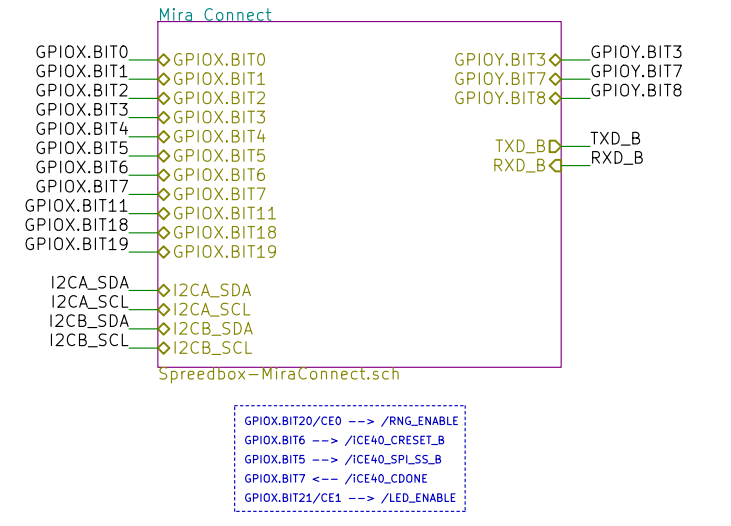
Mira Connect

GPIOX.BIT0
GPIOX.BIT1
GPIOX.BIT2
GPIOX.BIT3
GPIOX.BIT4
GPIOX.BIT5
GPIOX.BIT6
GPIOX.BIT7
GPIOX.BIT11
GPIOX.BIT18
GPIOX.BIT19

GPIOX.BIT0
GPIOX.BIT1
GPIOX.BIT2
GPIOX.BIT3
GPIOX.BIT4
GPIOX.BIT5
GPIOX.BIT6
GPIOX.BIT7
GPIOX.BIT11
GPIOX.BIT18
GPIOX.BIT19

I2CA_SDA
I2CA_SCL
I2CB_SDA
I2CB_SCL

I2CA_SDA
I2CA_SCL
I2CB_SDA
I2CB_SCL

GPIOY.BIT3
GPIOY.BIT7
GPIOY.BIT8

GPIOY.BIT3
GPIOY.BIT7
GPIOY.BIT8

TXD_B
RXD_B

TXD_B
RXD_B

Spreedbox-MiraConnect.sch

GPIOX.BIT20/CE0 --> /RNG_ENABLE
GPIOX.BIT6 --> /ICE40_CRESET_B
GPIOX.BIT5 --> /ICE40_SPI_SS_B
GPIOX.BIT7 <-- /ICE40_CDONE
GPIOX.BIT21/CE1 --> /LED_ENABLE